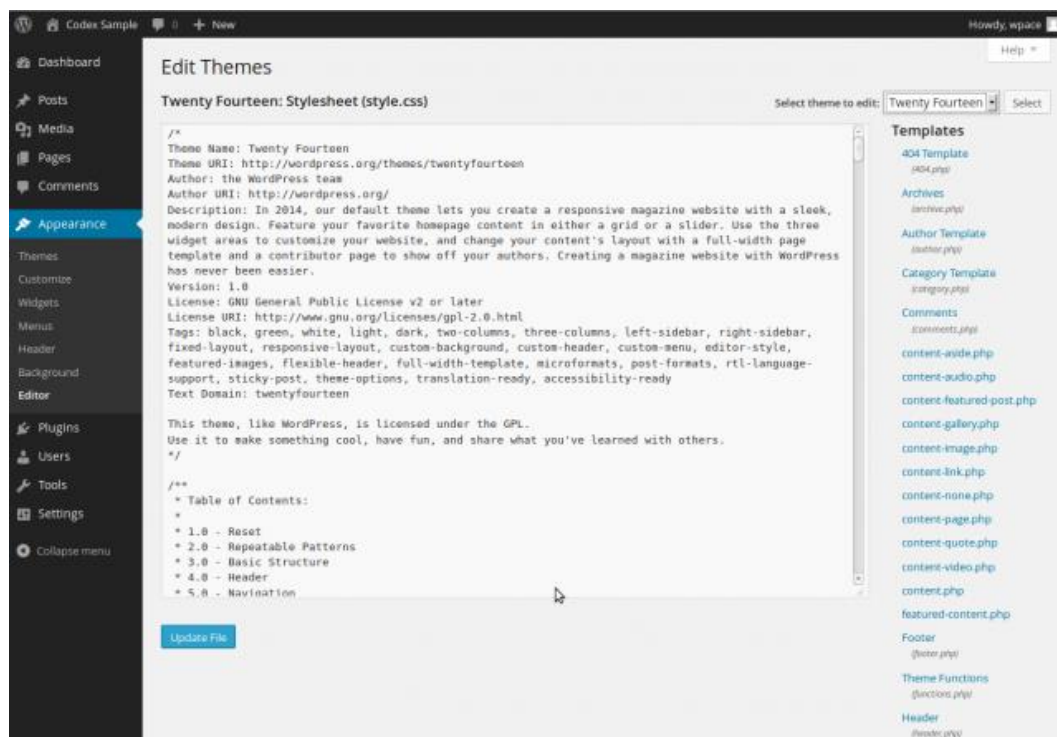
Codex Sample 0 + New Howdy, wpace

Help

Dashboard
Posts
Media
Pages
Comments
Appearance
Themes
Customize
Widgets
Menus
Header
Background
Editor
Plugins
Users
Tools
Settings
Collapse menu

Edit Themes

Twenty Fourteen: Stylesheet (style.css)

Select theme to edit: Twenty Fourteen Select

/*
Theme Name: Twenty Fourteen
Theme URI: http://wordpress.org/themes/twentyfourteen
Author: the WordPress team
Author URI: http://wordpress.org/
Description: In 2014, our default theme lets you create a responsive magazine website with a sleek, modern design. Feature your favorite homepage content in either a grid or a slider. Use the three widget areas to customize your website, and change your content's layout with a full-width page template and a contributor page to show off your authors. Creating a magazine website with WordPress has never been easier.
Version: 1.0
License: GNU General Public License v2 or later
License URI: http://www.gnu.org/licenses/gpl-2.0.html
Tags: black, green, white, light, dark, two-columns, three-columns, left-sidebar, right-sidebar, fixed-layout, responsive-layout, custom-background, custom-header, custom-menu, editor-style, featured-images, flexible-header, full-width-template, microformats, post-formats, rtl-language-support, sticky-post, theme-options, translation-ready, accessibility-ready
Text Domain: twentyfourteen

This theme, like WordPress, is licensed under the GPL.
Use it to make something cool, have fun, and share what you've learned with others.
*/

/**
 * Table of Contents:
 *
 * 1.0 - Reset
 * 2.0 - Repeatable Patterns
 * 3.0 - Basic Structure
 * 4.0 - Header
 * 5.0 - Navigation

Update File

Templates
404 Template
(404.php)
Archives
(archive.php)
Author Template
(author.php)
Category Template
(category.php)
Comments
(comments.php)
content-aside.php
content-audio.php
content-featured-post.php
content-gallery.php
content-image.php
content-link.php
content-none.php
content-page.php
content-quote.php
content-video.php
content.php
featured-content.php
Footer
(footer.php)
Theme Functions
(functions.php)
Header
(header.php)